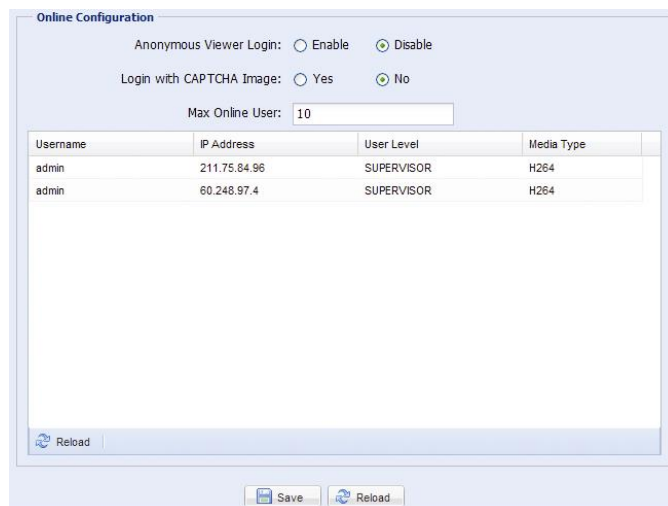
Online Configuration

Anonymous Viewer Login: Enable Disable

Login with CAPTCHA Image: Yes No

Max Online User: 10

| Username | IP Address | User Level | Media Type |
|---|---|---|---|
| admin | 211.75.84.96 | SUPERVISOR | H264 |
| admin | 60.248.97.4 | SUPERVISOR | H264 |

Reload

Save Reload